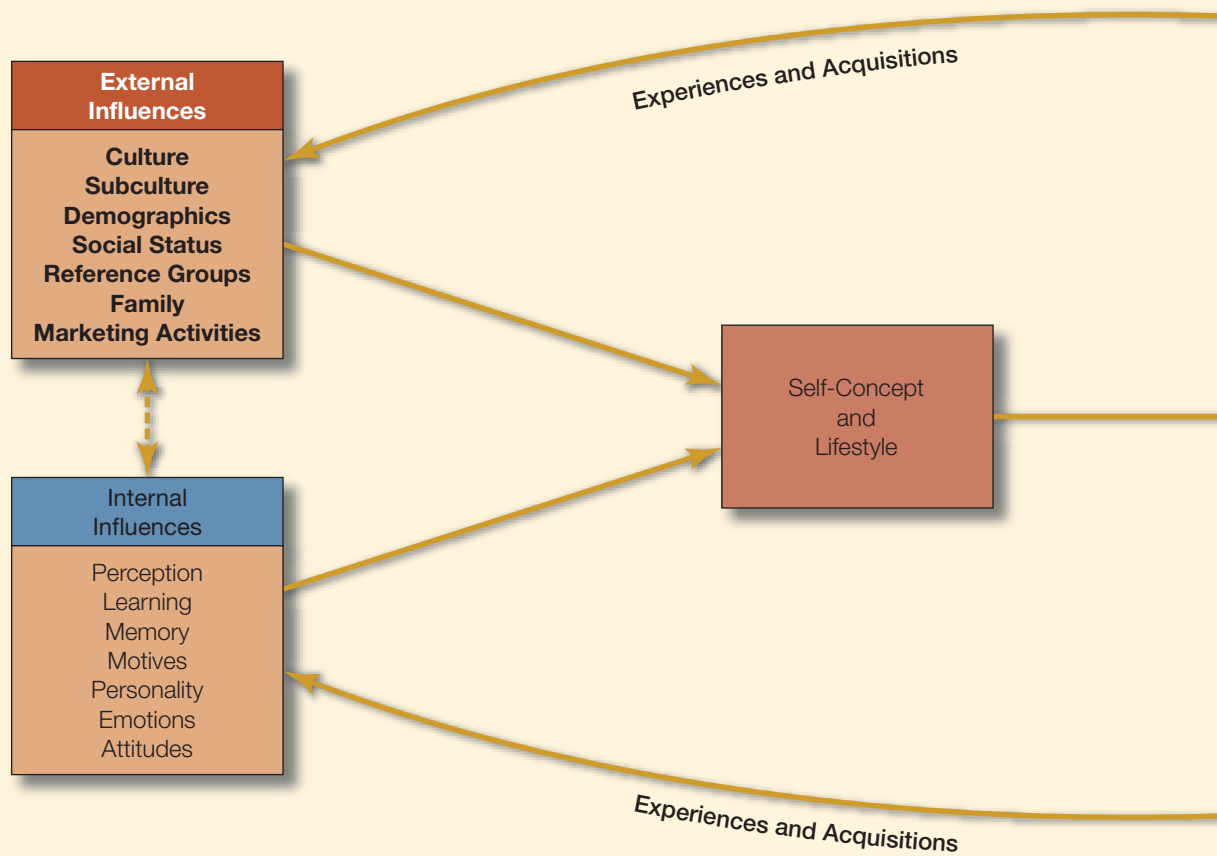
Experiences and Acquisitions

External Influences

Culture
Subculture
Demographics
Social Status
Reference Groups
Family
Marketing Activities

Self-Concept and Lifestyle

Internal Influences

Perception
Learning
Memory
Motives
Personality
Emotions
Attitudes

Experiences and Acquisitions